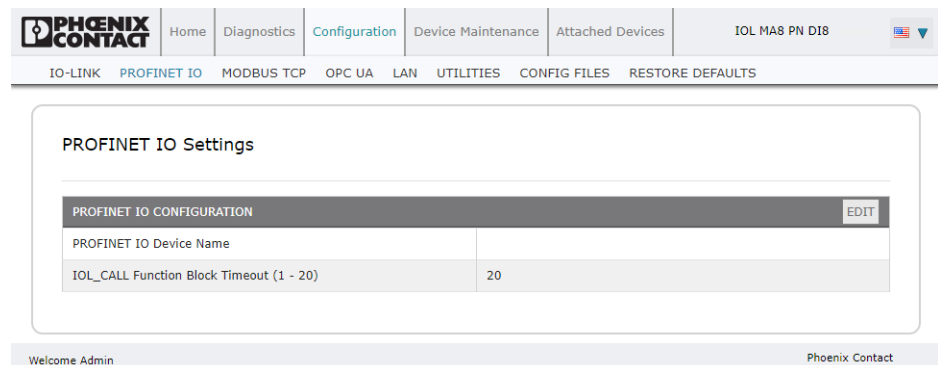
PHOENIX CONTACT

Home | Diagnostics | Configuration | Device Maintenance | Attached Devices | IOL MA8 PN DI8

IO-LINK | PROFINET IO | MODBUS TCP | OPC UA | LAN | UTILITIES | CONFIG FILES | RESTORE DEFAULTS

PROFINET IO Settings

| PROFINET IO CONFIGURATION | EDIT |
|---|---|
| PROFINET IO Device Name | |
| IOL_CALL Function Block Timeout (1 - 20) | 20 |

Welcome Admin

Phoenix Contact